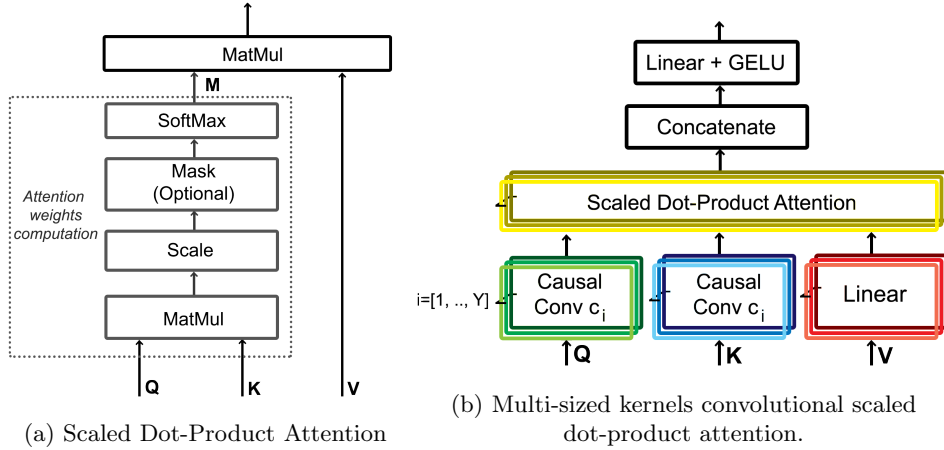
MatMul

M

SoftMax

Mask (Optional)

Attention weights computation

Scale

MatMul

Q

K

V

(a) Scaled Dot-Product Attention

Linear + GELU

Concatenate

Scaled Dot-Product Attention

i=[1, .., Y]

Causal Conv $c_i$

Causal Conv $c_i$

Linear

Q

K

V

(b) Multi-sized kernels convolutional scaled dot-product attention.